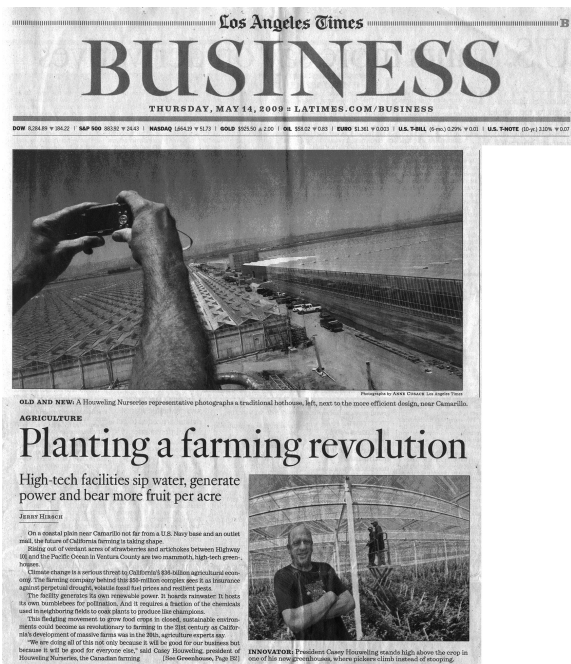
Los Angeles Times

BUSINESS

B

THURSDAY, MAY 14, 2009 ≡ LATIMES.COM/BUSINESS

DOW 8,284.89 ▼ 184.22 | S&P 500 883.92 ▼ 24.43 | NASDAQ 1,664.19 ▼ 51.73 | GOLD $925.50 ▲ 2.00 | OIL $58.02 ▼ 0.83 | EURO $1.361 ▼ 0.003 | U.S. T-BILL (6-mo.) 0.29% ▼ 0.01 | U.S. T-NOTE (10-yr.) 3.10% ▼ 0.07

Photographs by ANNE CUSACK Los Angeles Times

OLD AND NEW: A Houweling Nurseries representative photographs a traditional hothouse, left, next to the more efficient design, near Camarillo.

AGRICULTURE

Planting a farming revolution

High-tech facilities sip water, generate power and bear more fruit per acre

JERRY HIRSCH

On a coastal plain near Camarillo not far from a U.S. Navy base and an outlet mall, the future of California farming is taking shape.

Rising out of verdant acres of strawberries and artichokes between Highway 101 and the Pacific Ocean in Ventura County are two mammoth, high-tech greenhouses.

Climate change is a serious threat to California's $36-billion agricultural economy. The farming company behind this $50-million complex sees it as insurance against perpetual drought, volatile fossil fuel prices and resilient pests.

The facility generates its own renewable power. It hoards rainwater. It hosts its own bumblebees for pollination. And it requires a fraction of the chemicals used in neighboring fields to coax plants to produce like champions.

This fledgling movement to grow food crops in closed, sustainable environments could become as revolutionary to farming in the 21st century as California's development of massive farms was in the 20th, agriculture experts say.

"We are doing all of this not only because it will be good for our business but because it will be good for everyone else," said Casey Houweling, president of Houweling Nurseries, the Canadian farming [See Greenhouse, Page B2]

INNOVATOR: President Casey Houweling stands high above the crop in one of his new greenhouses, where pickers climb instead of stooping.